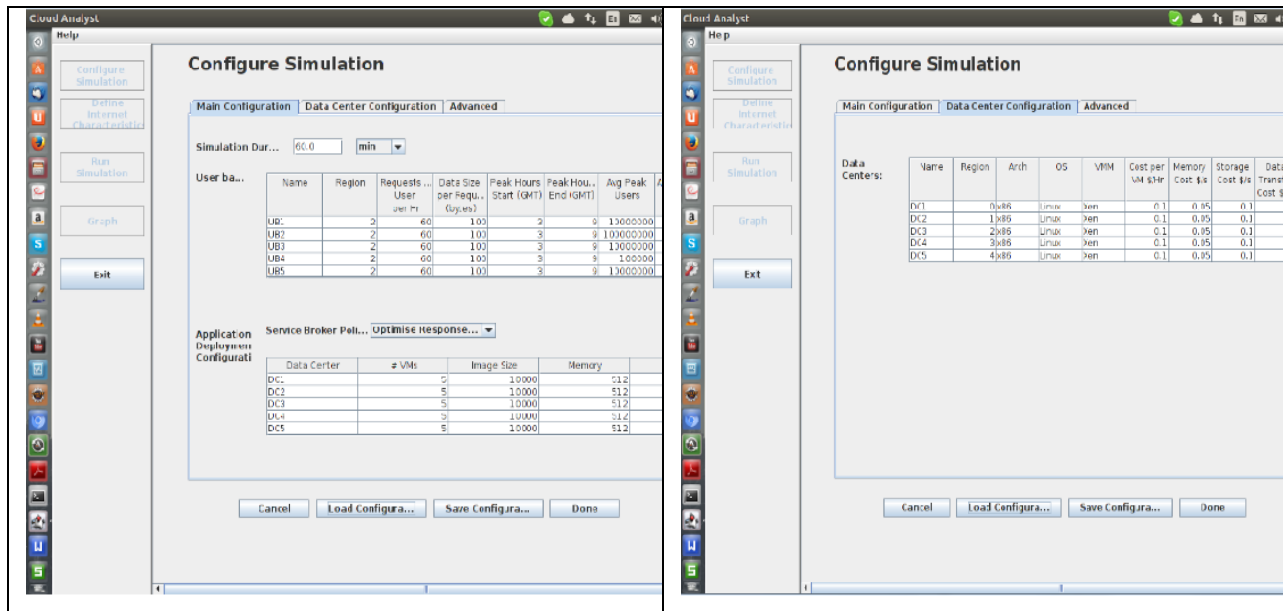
Cloud Analyst

Help

Configure Simulation

Define Internet Characteristics

Run Simulation

Graph

Exit

Configure Simulation

Main Configuration | Data Center Configuration | Advanced

Simulation Dur... 60.0 min

User ba...

| Name | Region | Requests ... User per Hr | Data Size per Requ... (bytes) | Peak Hours Start (GMT) | Peak Hou... End (GMT) | Avg Peak Users |
|---|---|---|---|---|---|---|
| UB1 | 2 | 60 | 100 | 3 | 9 | 10000000 |
| UB2 | 2 | 60 | 100 | 3 | 9 | 100000000 |
| UB3 | 2 | 60 | 100 | 3 | 9 | 10000000 |
| UB4 | 2 | 60 | 100 | 3 | 9 | 100000 |
| UB5 | 2 | 60 | 100 | 3 | 9 | 10000000 |

Application Deployment Configurati

Service Broker Poli... Optimise Response...

| Data Center | # VMs | Image Size | Memory |
|---|---|---|---|
| DC1 | 5 | 10000 | 512 |
| DC2 | 5 | 10000 | 512 |
| DC3 | 5 | 10000 | 512 |
| DC4 | 5 | 10000 | 512 |
| DC5 | 5 | 10000 | 512 |

Cancel | Load Configura... | Save Configura... | Done

Cloud Analyst

Help

Configure Simulation

Define Internet Characteristics

Run Simulation

Graph

Exit

Configure Simulation

Main Configuration | Data Center Configuration | Advanced

Data Centers:

| Name | Region | Arch | OS | VMM | Cost per VM $/Hr | Memory Cost $/s | Storage Cost $/s | Data Transfer Cost $ |
|---|---|---|---|---|---|---|---|---|
| DC1 | 0 | x86 | Linux | Xen | 0.1 | 0.05 | 0.1 | |
| DC2 | 1 | x86 | Linux | Xen | 0.1 | 0.05 | 0.1 | |
| DC3 | 2 | x86 | Linux | Xen | 0.1 | 0.05 | 0.1 | |
| DC4 | 3 | x86 | Linux | Xen | 0.1 | 0.05 | 0.1 | |
| DC5 | 4 | x86 | Linux | Xen | 0.1 | 0.05 | 0.1 | |

Cancel | Load Configura... | Save Configura... | Done